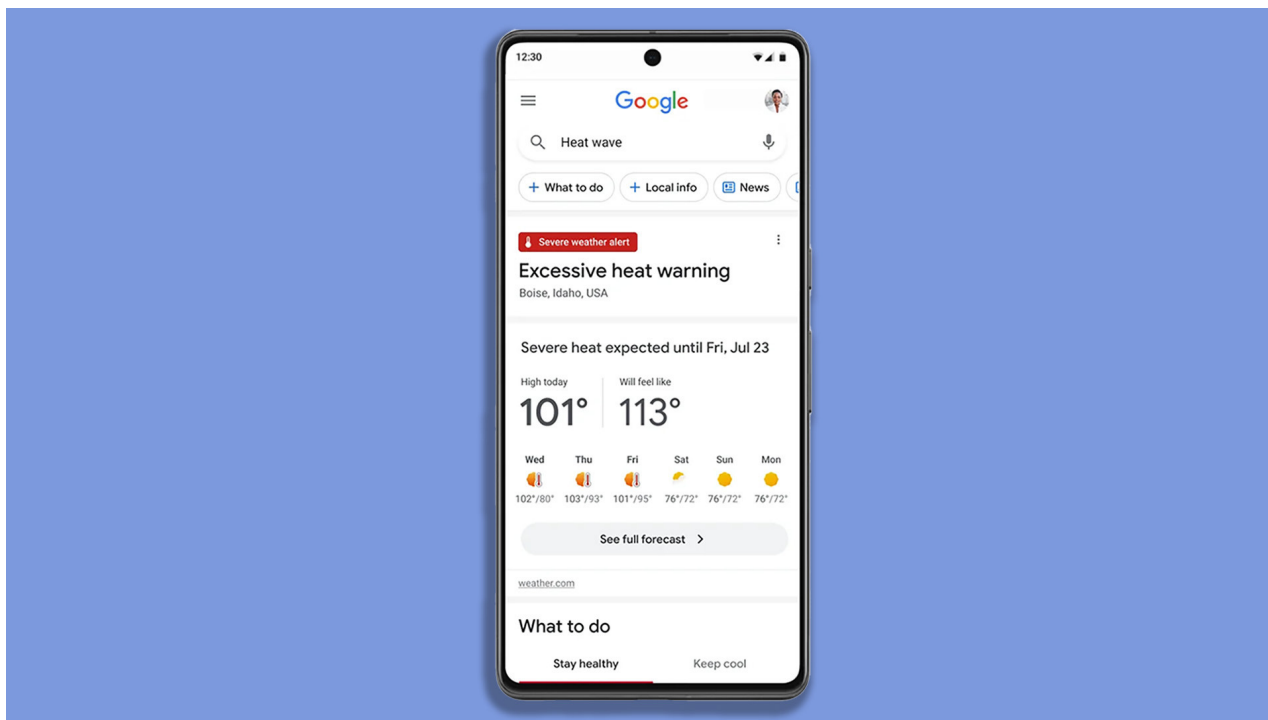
12:30

Google

Heat wave

+ What to do
+ Local info
News

Severe weather alert

Excessive heat warning
Boise, Idaho, USA

Severe heat expected until Fri, Jul 23

High today
101°

Will feel like
113°

| Wed | Thu | Fri | Sat | Sun | Mon |
|---|---|---|---|---|---|
| 102°/80° | 103°/93° | 101°/95° | 76°/72° | 76°/72° | 76°/72° |

See full forecast

weather.com

What to do

Stay healthy
Keep cool